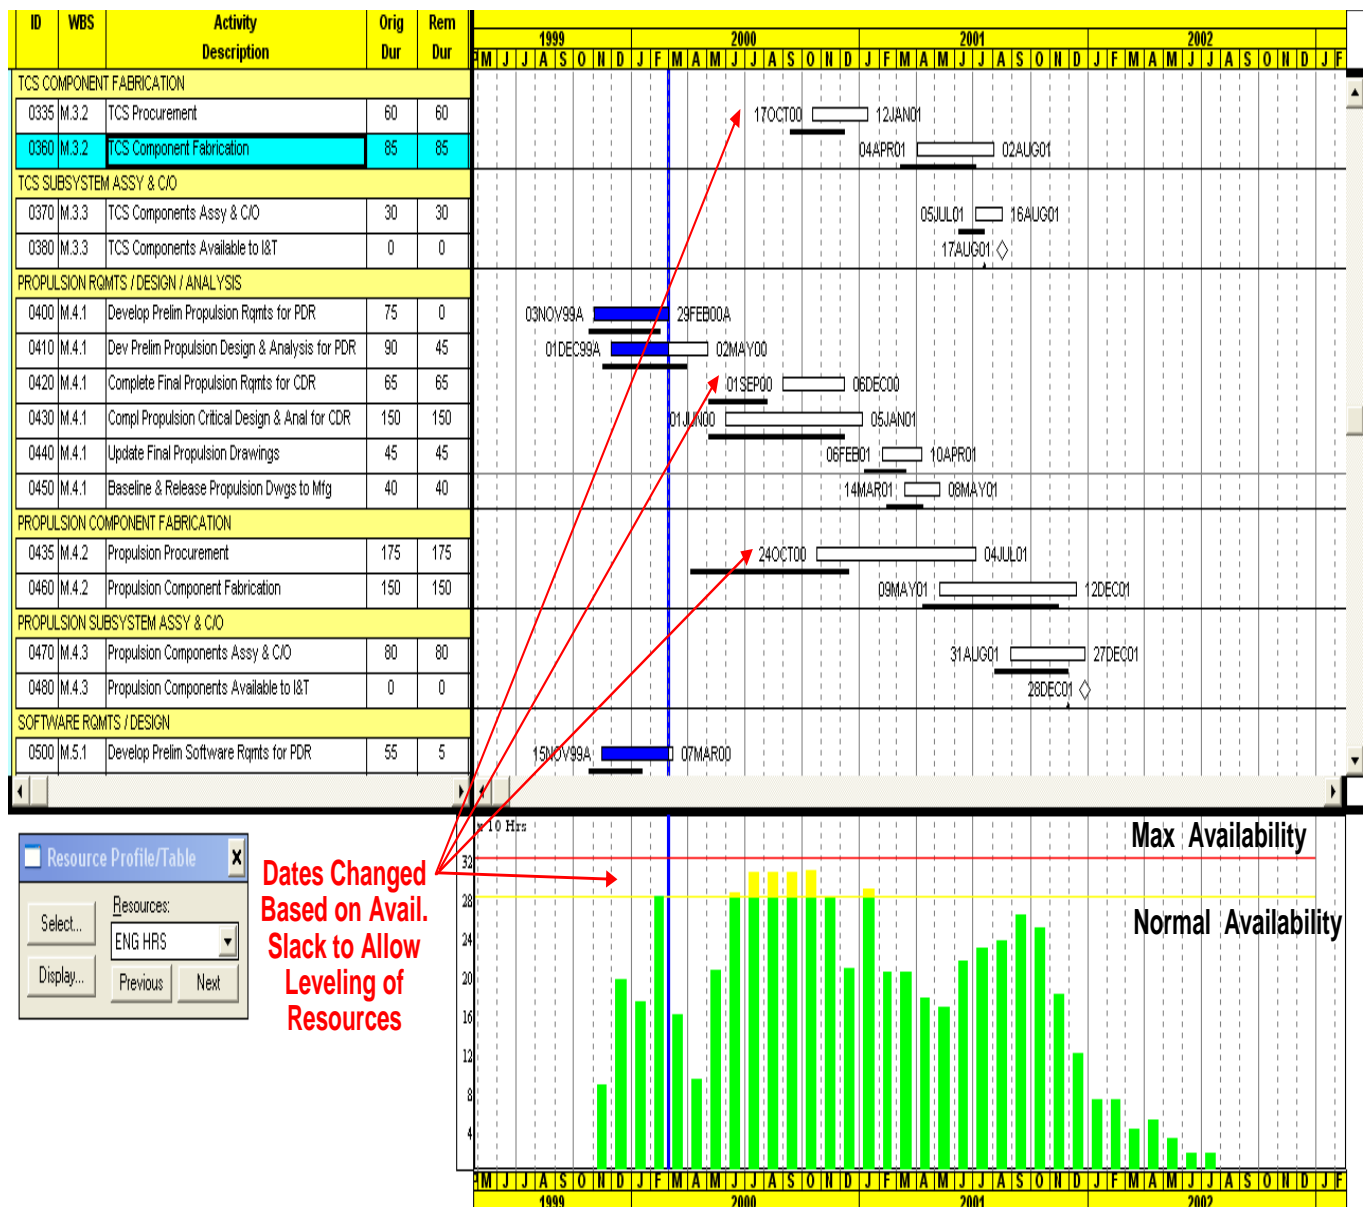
| ID | WBS | Activity Description | Orig Dur | Rem Dur |
|---|---|---|---|---|
| TCS COMPONENT FABRICATION | | | | |
| 0335 | M.3.2 | TCS Procurement | 60 | 60 |
| 0360 | M.3.2 | TCS Component Fabrication | 85 | 85 |
| TCS SUBSYSTEM ASSY & C/O | | | | |
| 0370 | M.3.3 | TCS Components Assy & C/O | 30 | 30 |
| 0380 | M.3.3 | TCS Components Available to I&T | 0 | 0 |
| PROPULSION RQMTS / DESIGN / ANALYSIS | | | | |
| 0400 | M.4.1 | Develop Prelim Propulsion Rqmts for PDR | 75 | 0 |
| 0410 | M.4.1 | Dev Prelim Propulsion Design & Analysis for PDR | 90 | 45 |
| 0420 | M.4.1 | Complete Final Propulsion Rqmts for CDR | 65 | 65 |
| 0430 | M.4.1 | Compl Propulsion Critical Design & Anal for CDR | 150 | 150 |
| 0440 | M.4.1 | Update Final Propulsion Drawings | 45 | 45 |
| 0450 | M.4.1 | Baseline & Release Propulsion Dwgs to Mfg | 40 | 40 |
| PROPULSION COMPONENT FABRICATION | | | | |
| 0435 | M.4.2 | Propulsion Procurement | 175 | 175 |
| 0460 | M.4.2 | Propulsion Component Fabrication | 150 | 150 |
| PROPULSION SUBSYSTEM ASSY & C/O | | | | |
| 0470 | M.4.3 | Propulsion Components Assy & C/O | 80 | 80 |
| 0480 | M.4.3 | Propulsion Components Available to I&T | 0 | 0 |
| SOFTWARE RQMTS / DESIGN | | | | |
| 0500 | M.5.1 | Develop Prelim Software Rqmts for PDR | 55 | 5 |

1999 2000 2001 2002
M J J A S O N D J F M A M J J A S O N D J F M A M J J A S O N D J F M A M J J A S O N D J F

17OCT00 12JAN01
04APR01 02AUG01
05JUL01 16AUG01
17AUG01
03NOV99A 29FEB00A
01DEC99A 02MAY00
01SEP00 06DEC00
01JUN00 05JAN01
06FEB01 10APR01
14MAR01 08MAY01
24OCT00 04JUL01
09MAY01 12DEC01
31AUG01 27DEC01
28DEC01
15NOV99A 07MAR00

Resource Profile/Table
Select...
Display...
Resources:
ENG HRS
Previous
Next

Dates Changed Based on Avail. Slack to Allow Leveling of Resources

x 10 Hrs
Max Availability
Normal Availability
32
28
24
20
16
12
8
4

M J J A S O N D J F M A M J J A S O N D J F M A M J J A S O N D J F M A M J J A S O N D J F
1999 2000 2001 2002